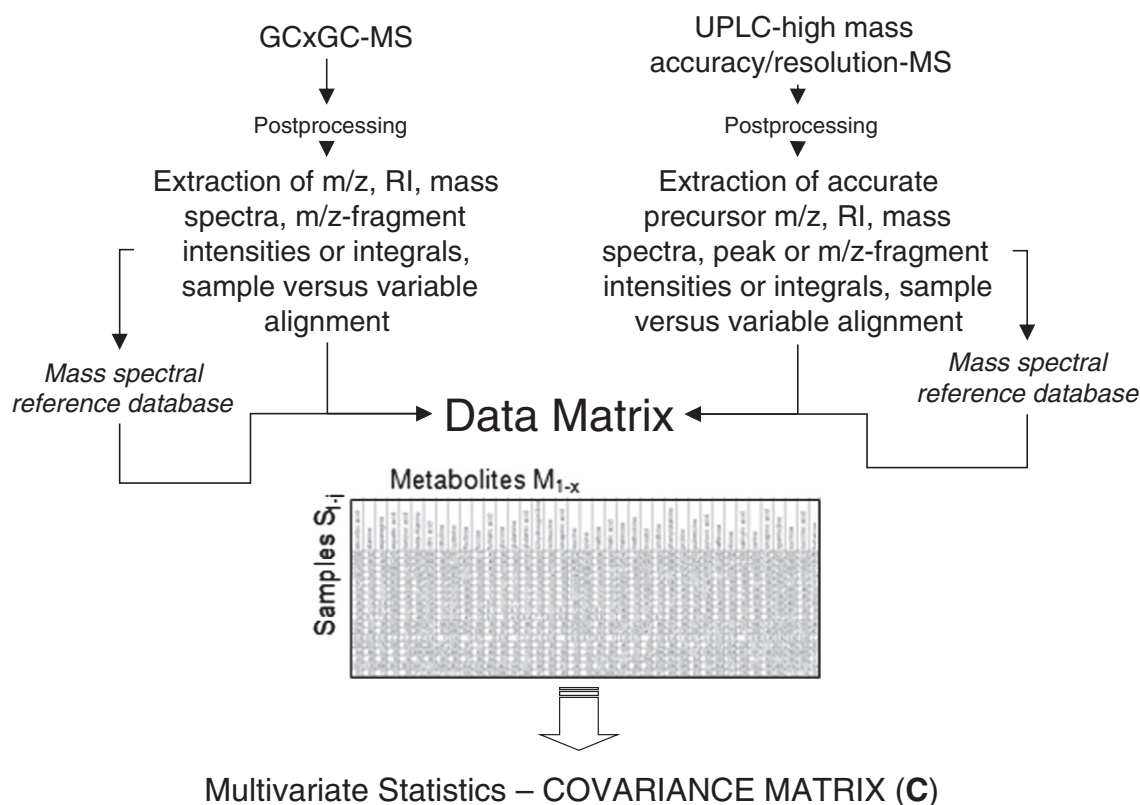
GCxGC-MS

Postprocessing

Extraction of m/z, RI, mass spectra, m/z-fragment intensities or integrals, sample versus variable alignment

UPLC-high mass accuracy/resolution-MS

Postprocessing

Extraction of accurate precursor m/z, RI, mass spectra, peak or m/z-fragment intensities or integrals, sample versus variable alignment

*Mass spectral reference database*

Data Matrix

*Mass spectral reference database*

Metabolites $M_{1-x}$

Samples $S_{1-j}$

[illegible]

Multivariate Statistics – COVARIANCE MATRIX (**C**)